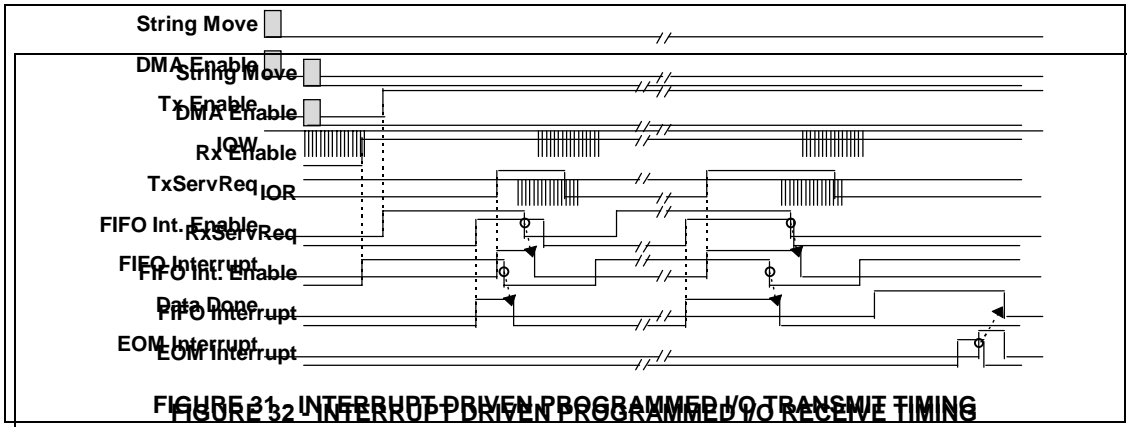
String Move

DMA Enable
String Move

Tx Enable
DMA Enable

IOW
Rx Enable

TxServReq
IOR

FIFO Int. Enable
RxServReq

FIFO Interrupt
FIFO Int. Enable

Data Done
FIFO Interrupt

EOM Interrupt
EOM Interrupt

FIGURE 31 - INTERRUPT DRIVEN PROGRAMMED I/O TRANSMIT TIMING
FIGURE 32 - INTERRUPT DRIVEN PROGRAMMED I/O RECEIVE TIMING